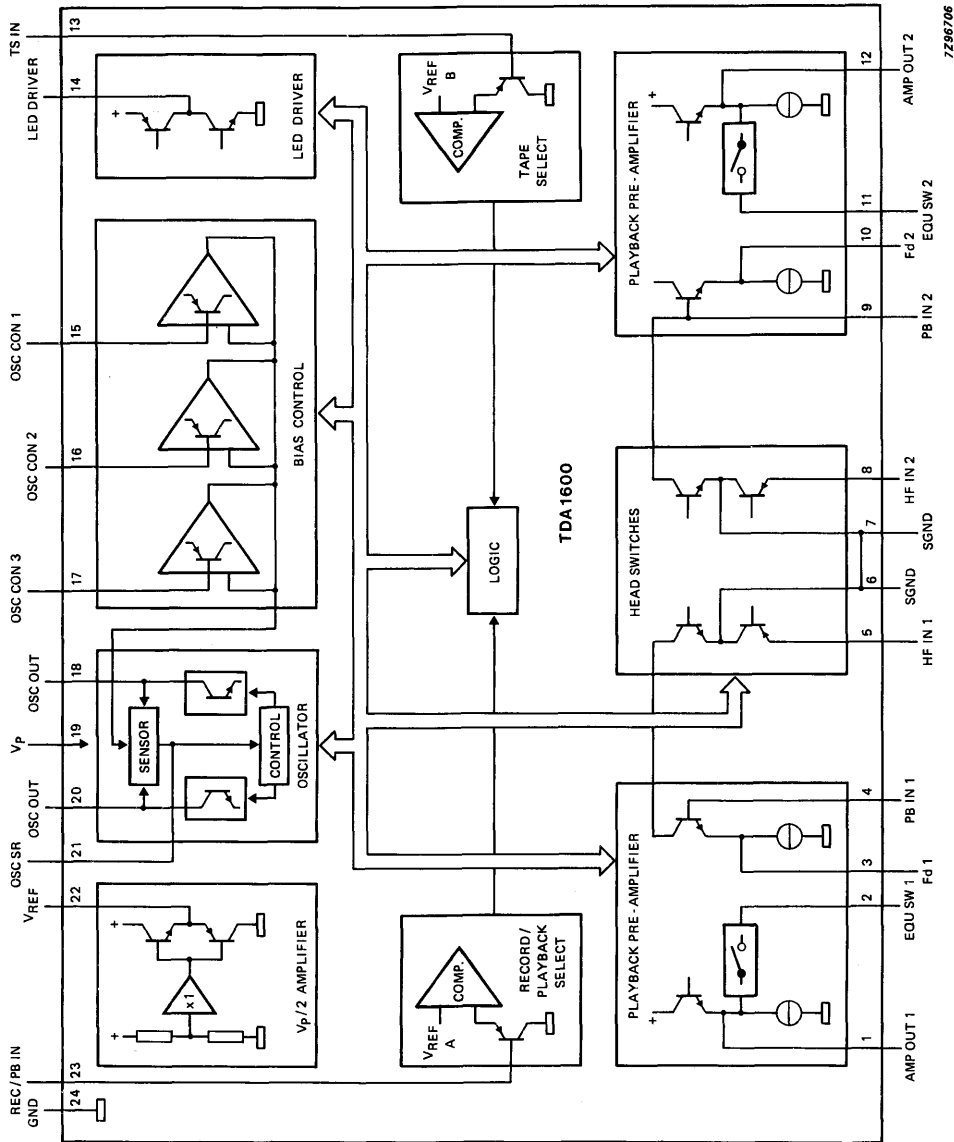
7Z96706

TS IN 13
LED DRIVER 14
LED DRIVER
$V_{REF}$ B
COMP.
TAPE SELECT
OSC CON 1 15
OSC CON 2 16
OSC CON 3 17
BIAS CONTROL
PLAYBACK PRE-AMPLIFIER
12 AMP OUT 2
11 EQU SW 2
10 Fd 2
9 PB IN 2
LOGIC
TDA1600
HEAD SWITCHES
8 HF IN 2
7 SGND
6 SGND
5 HF IN 1
OSC OUT 18
$V_P$ 19
OSC OUT 20
OSC SR 21
SENSOR
CONTROL
OSCILLATOR
$V_{REF}$ 22
$V_P/2$ AMPLIFIER
x1
REC/PB IN 23
GND 24
$V_{REF}$ A
COMP.
RECORD/PLAYBACK SELECT
PLAYBACK PRE-AMPLIFIER
4 PB IN 1
3 Fd 1
2 EQU SW 1
1 AMP OUT 1